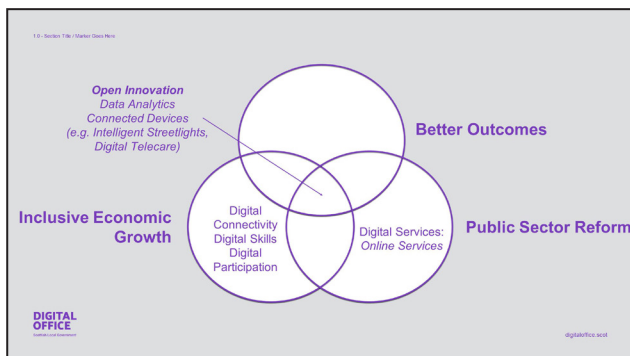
1.0 - Section Title / Marker Goes Here

Open Innovation
Data Analytics
Connected Devices
(e.g. Intelligent Streetlights, Digital Telecare)

Better Outcomes

Inclusive Economic Growth

Digital Connectivity
Digital Skills
Digital Participation

Digital Services:
Online Services

Public Sector Reform

DIGITAL OFFICE
Scottish Local Government

digitalofficescot